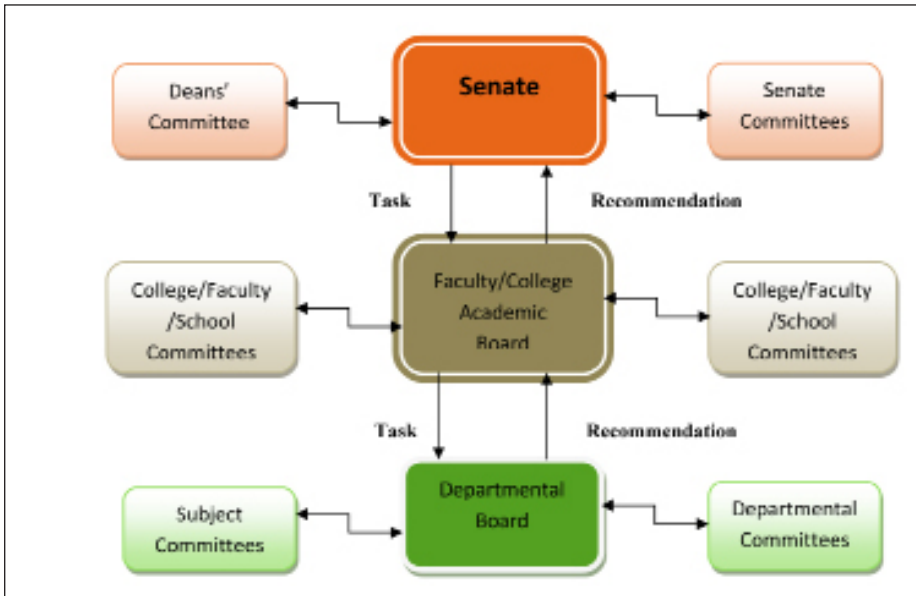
Deans' Committee

Senate

Senate Committees

Task

Recommendation

College/Faculty /School Committees

Faculty/College Academic Board

College/Faculty /School Committees

Task

Recommendation

Subject Committees

Departmental Board

Departmental Committees